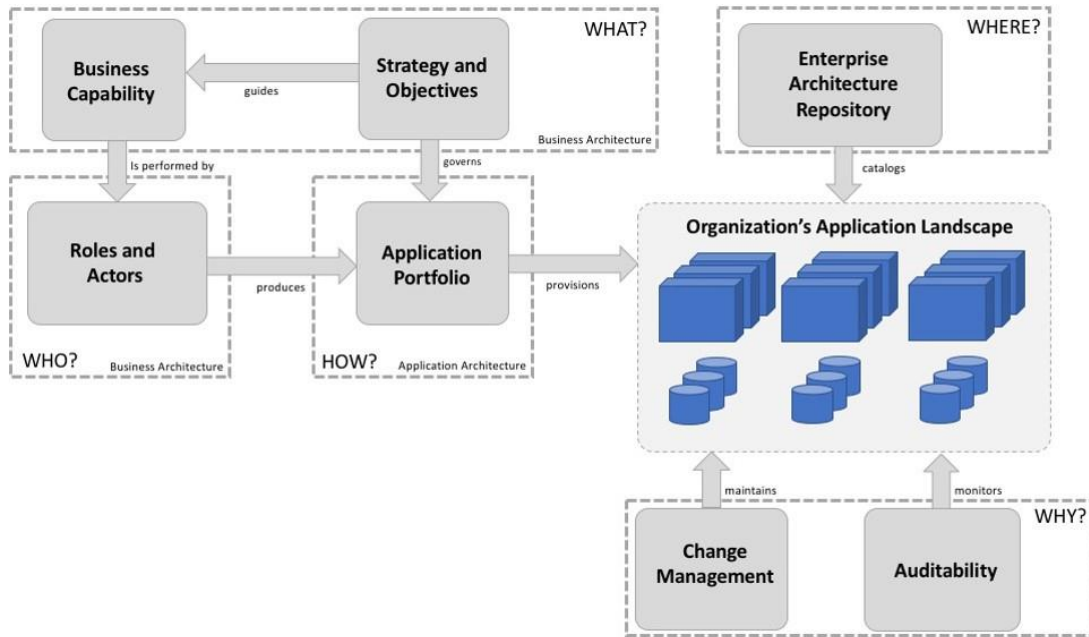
WHAT?

Business Capability

guides

Strategy and Objectives

Business Architecture

WHERE?

Enterprise Architecture Repository

Is performed by

governs

catalogs

Roles and Actors

produces

Application Portfolio

provisions

Organization's Application Landscape

WHO?

Business Architecture

HOW?

Application Architecture

maintains

monitors

WHY?

Change Management

Auditability